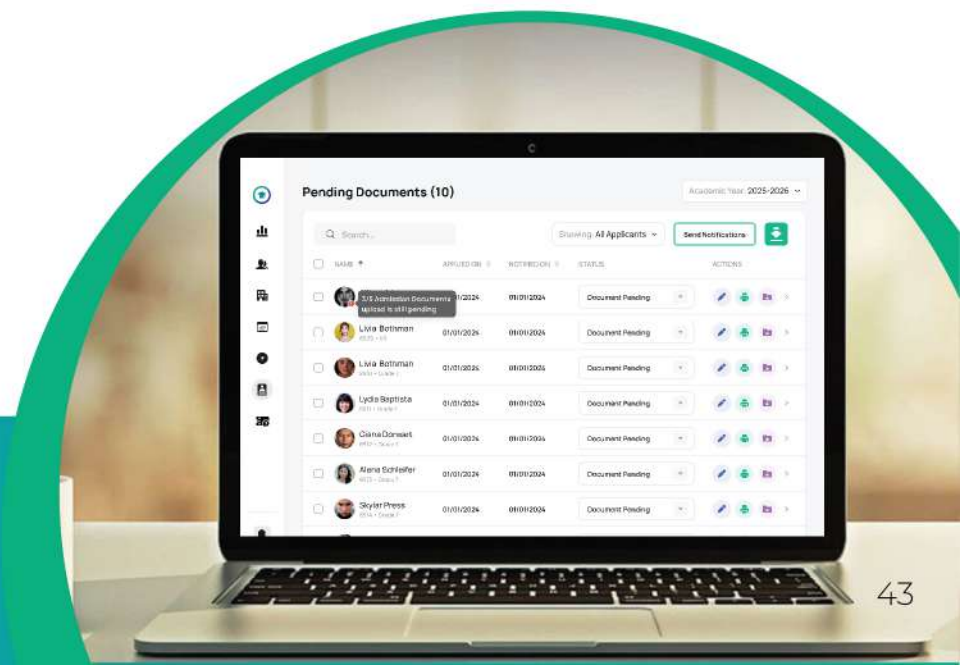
Pending Documents (10)

Academic Year 2025-2026

Search...

Showing All Applicants

Send Notifications

| NAME | APPLIED ON | NOTIFIED ON | STATUS | ACTIONS |
|---|---|---|---|---|
| 3/5 Admission Documents upload is still pending | 01/01/2024 | 01/01/2024 | Document Pending | |
| Livia Bothman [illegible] | 01/01/2024 | 01/01/2024 | Document Pending | |
| Livia Bothman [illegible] | 01/01/2024 | 01/01/2024 | Document Pending | |
| Lydia Baptista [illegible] | 01/01/2024 | 01/01/2024 | Document Pending | |
| Ciana Dorwart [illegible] | 01/01/2024 | 01/01/2024 | Document Pending | |
| Alena Schleifer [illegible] | 01/01/2024 | 01/01/2024 | Document Pending | |
| Skylar Press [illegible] | 01/01/2024 | 01/01/2024 | Document Pending | |

43